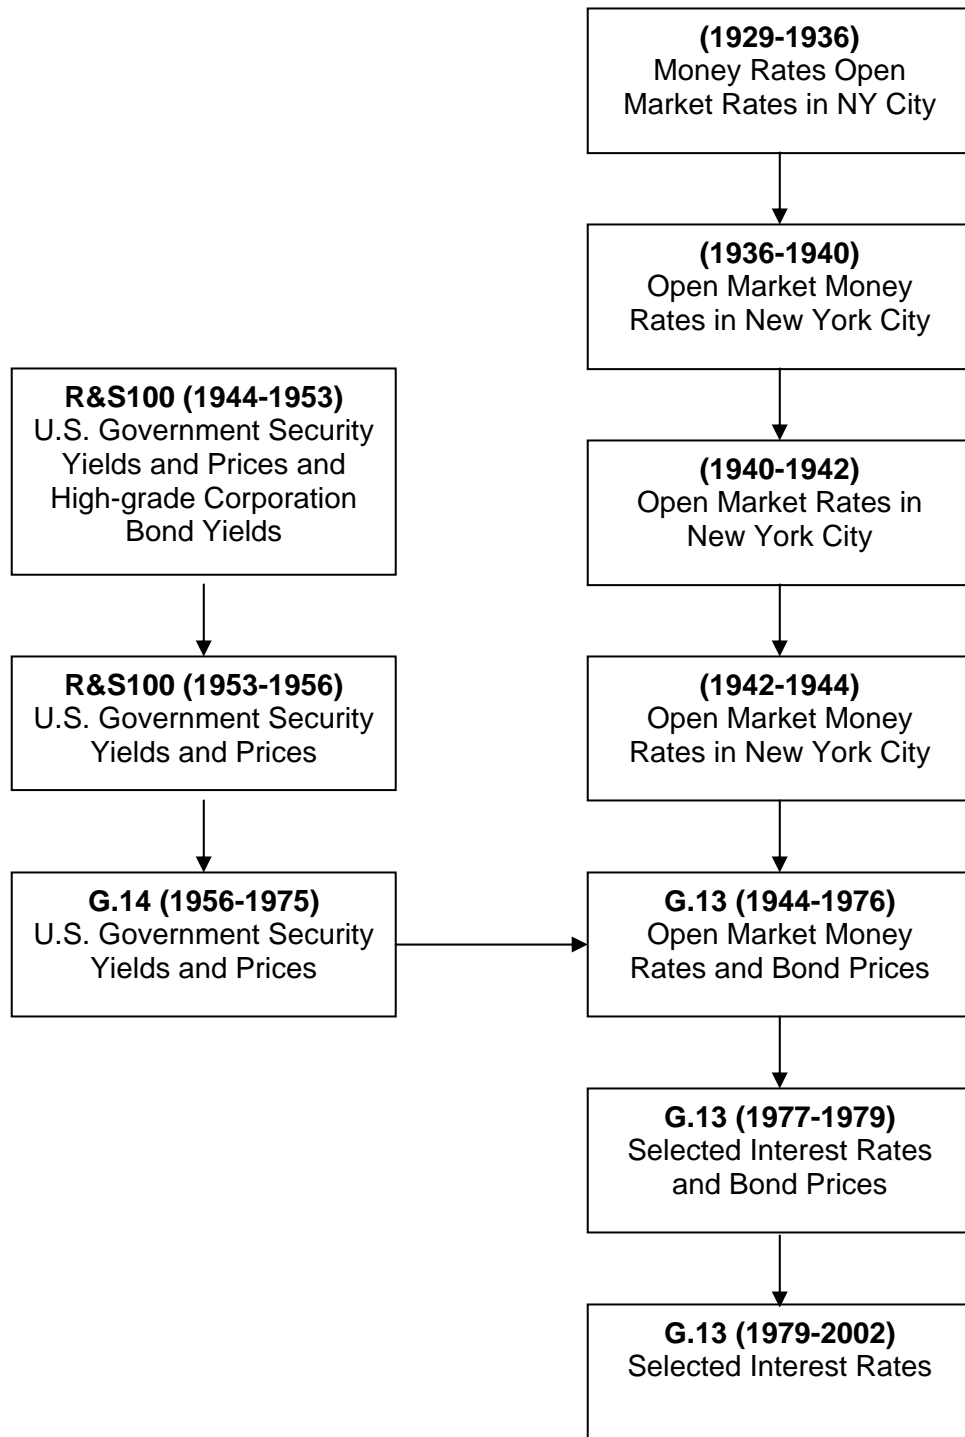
(1929-1936)
Money Rates Open Market Rates in NY City

(1936-1940)
Open Market Money Rates in New York City

(1940-1942)
Open Market Rates in New York City

(1942-1944)
Open Market Money Rates in New York City

G.13 (1944-1976)
Open Market Money Rates and Bond Prices

G.13 (1977-1979)
Selected Interest Rates and Bond Prices

G.13 (1979-2002)
Selected Interest Rates

R&S100 (1944-1953)
U.S. Government Security Yields and Prices and High-grade Corporation Bond Yields

R&S100 (1953-1956)
U.S. Government Security Yields and Prices

G.14 (1956-1975)
U.S. Government Security Yields and Prices